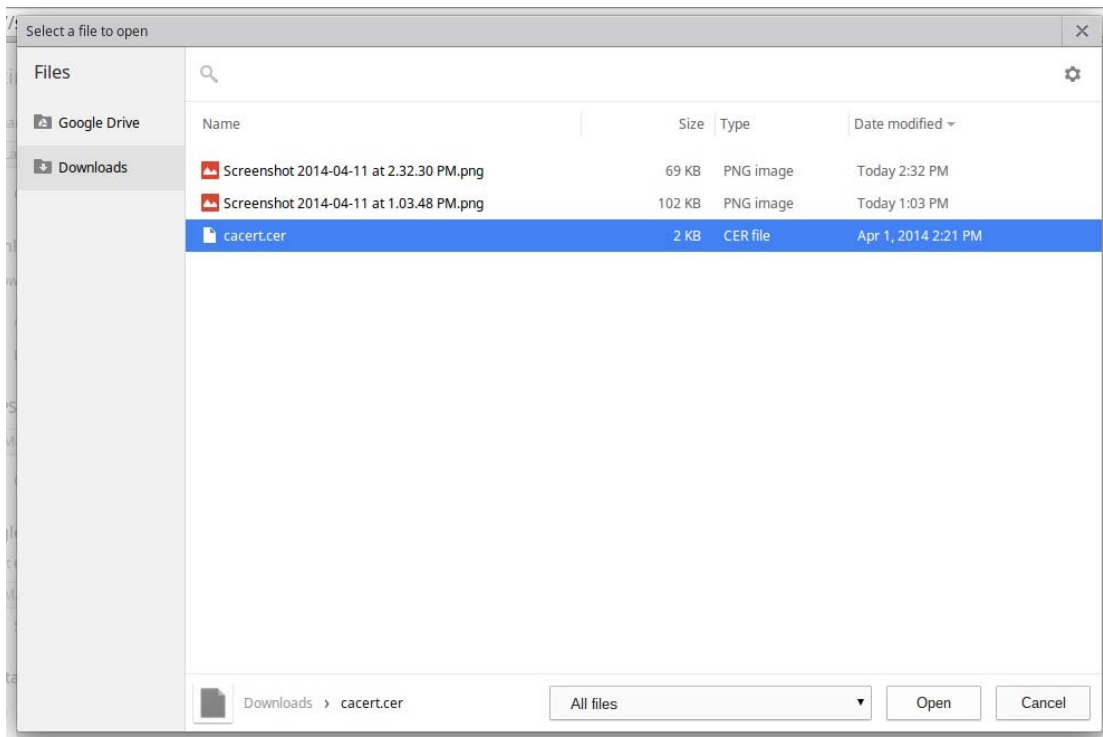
Select a file to open

×

Files

Google Drive

Downloads

| Name | Size | Type | Date modified |
|---|---|---|---|
| Screenshot 2014-04-11 at 2.32.30 PM.png | 69 KB | PNG image | Today 2:32 PM |
| Screenshot 2014-04-11 at 1.03.48 PM.png | 102 KB | PNG image | Today 1:03 PM |
| cacert.cer | 2 KB | CER file | Apr 1, 2014 2:21 PM |

Downloads › cacert.cer

All files

Open

Cancel